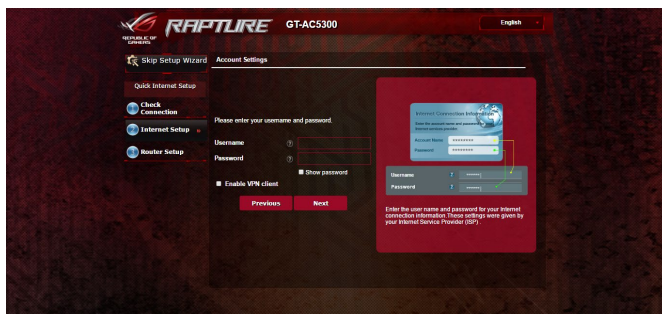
REPUBLIC OF GAMERS RAPTURE GT-AC5300

English

Skip Setup Wizard

Account Settings

Quick Internet Setup

Check Connection

Internet Setup

Router Setup

Please enter your username and password.

Username

Password

Show password

Enable VPN client

Previous

Next

Internet Connection Information

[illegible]

Account Name

Password

Username

Password

Enter the user name and password for your Internet connection information.These settings were given by your Internet Service Provider (ISP) .